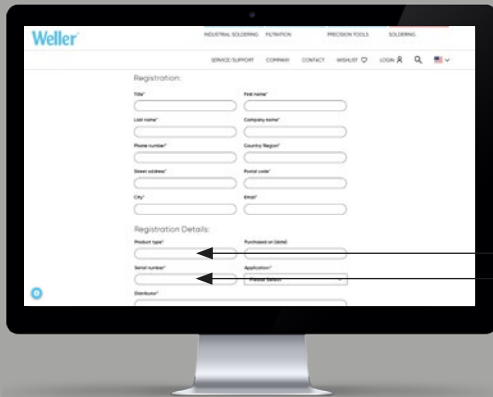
Weller

INDUSTRIAL SOLDERING FILTRATION PRECISION TOOLS SOLDERING

SERVICE/SUPPORT COMPANY CONTACT WISHLIST LOGIN

Registration:

Title*

First name*

Last name*

Company name*

Phone number*

Country/Region*

Street address*

Postal code*

City*

Email*

Registration Details:

Product type*

Purchased on (date)

Serial number*

Application*

Please Select

Distributor*